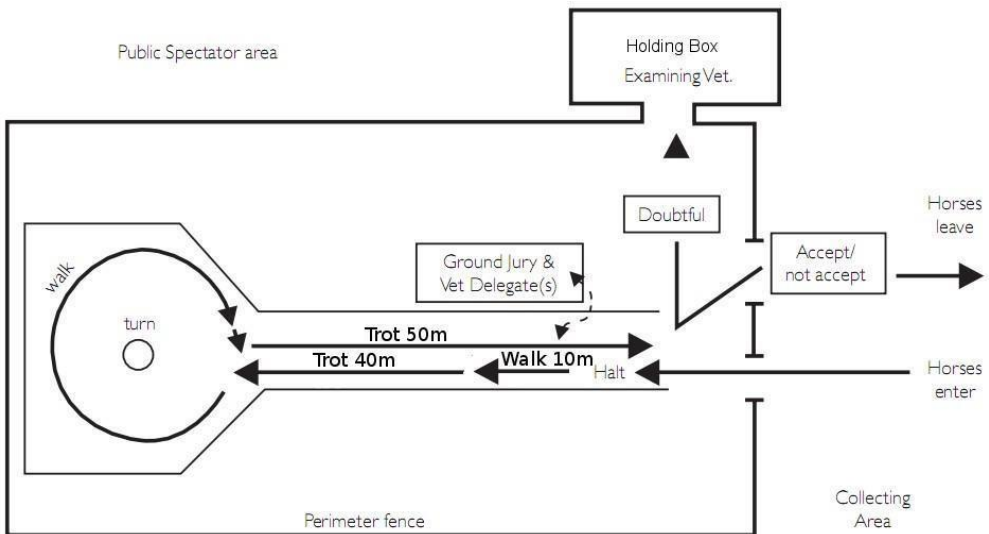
Public Spectator area

Holding Box
Examining Vet.

Doubtful

Horses leave

Ground Jury & Vet Delegate(s)

Accept/ not accept

walk

turn

Trot 50m

Trot 40m

Walk 10m

Halt

Horses enter

Collecting Area

Perimeter fence